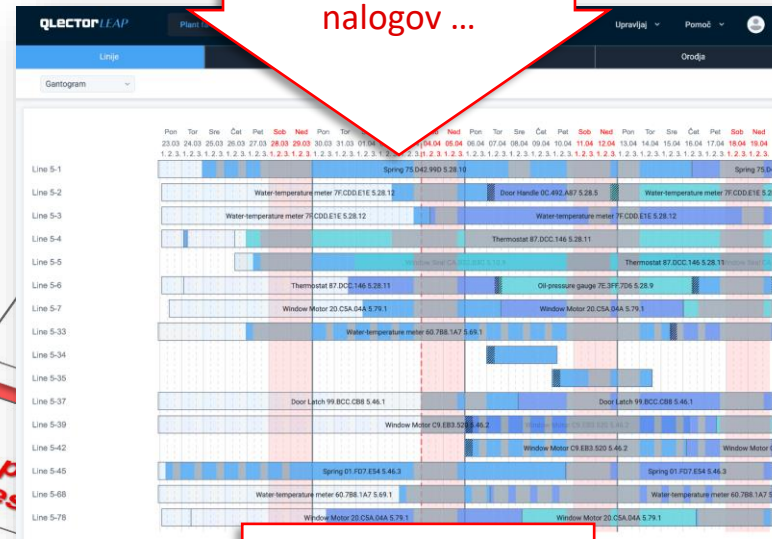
QLECTOR LEAP
Plant
nalogov …
Upravljaj
Pomoč
Linije
Orodja
Gantogram

Pon Tor Sre Čet Pet Sob Ned Pon Tor Sre Čet Pet Sob Ned Pon Tor Sre Čet Pet Sob Ned Pon Tor Sre Čet Pet Sob Ned
23.03 24.03 25.03 26.03 27.03 28.03 29.03 30.03 31.03 01.04 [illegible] 04.04 05.04 06.04 07.04 08.04 09.04 10.04 11.04 12.04 13.04 14.04 15.04 16.04 17.04 18.04 19.04

Line 5-1 Spring 75.042.99D 5.28.10 Spring 75.0
Line 5-2 Water-temperature meter 7F.CDD.E1E 5.28.12 Door Handle 0C.492.A87 5.28.5 Water-temperature meter 7F.CDD.E1E 5.2
Line 5-3 Water-temperature meter 7F.CDD.E1E 5.28.12 Water-temperature meter 7F.CDD.E1E 5.28.12
Line 5-4 Thermostat 87.DCC.146 5.28.11
Line 5-5 Window Motor C9.EB3.520 5.15.9 Thermostat 87.DCC.146 5.28.11
Line 5-6 Thermostat 87.DCC.146 5.28.11 Oil-pressure gauge 7E.3FF.7D6 5.28.9
Line 5-7 Window Motor 20.C5A.04A 5.79.1 Window Motor 20.C5A.04A 5.79.1
Line 5-33 Water-temperature meter 60.7B8.1A7 5.69.1
Line 5-34
Line 5-35
Line 5-37 Door Latch 99.BCC.CB8 5.46.1 Door Latch 99.BCC.CB8 5.46.1
Line 5-39 Window Motor C9.EB3.520 5.46.2 Window Motor C9.EB3.520 5.46.2
Line 5-42 Window Motor C9.EB3.520 5.46.2 Window Motor
Line 5-45 Spring 01.FD7.E54 5.46.3 Spring 01.FD7.E54 5.46.3
Line 5-68 Water-temperature meter 60.7B8.1A7 5.69.1 Water-temperature meter 60.7B8.1A7 5
Line 5-78 Window Motor 20.C5A.04A 5.79.1 Window Motor 20.C5A.04A 5.79.1